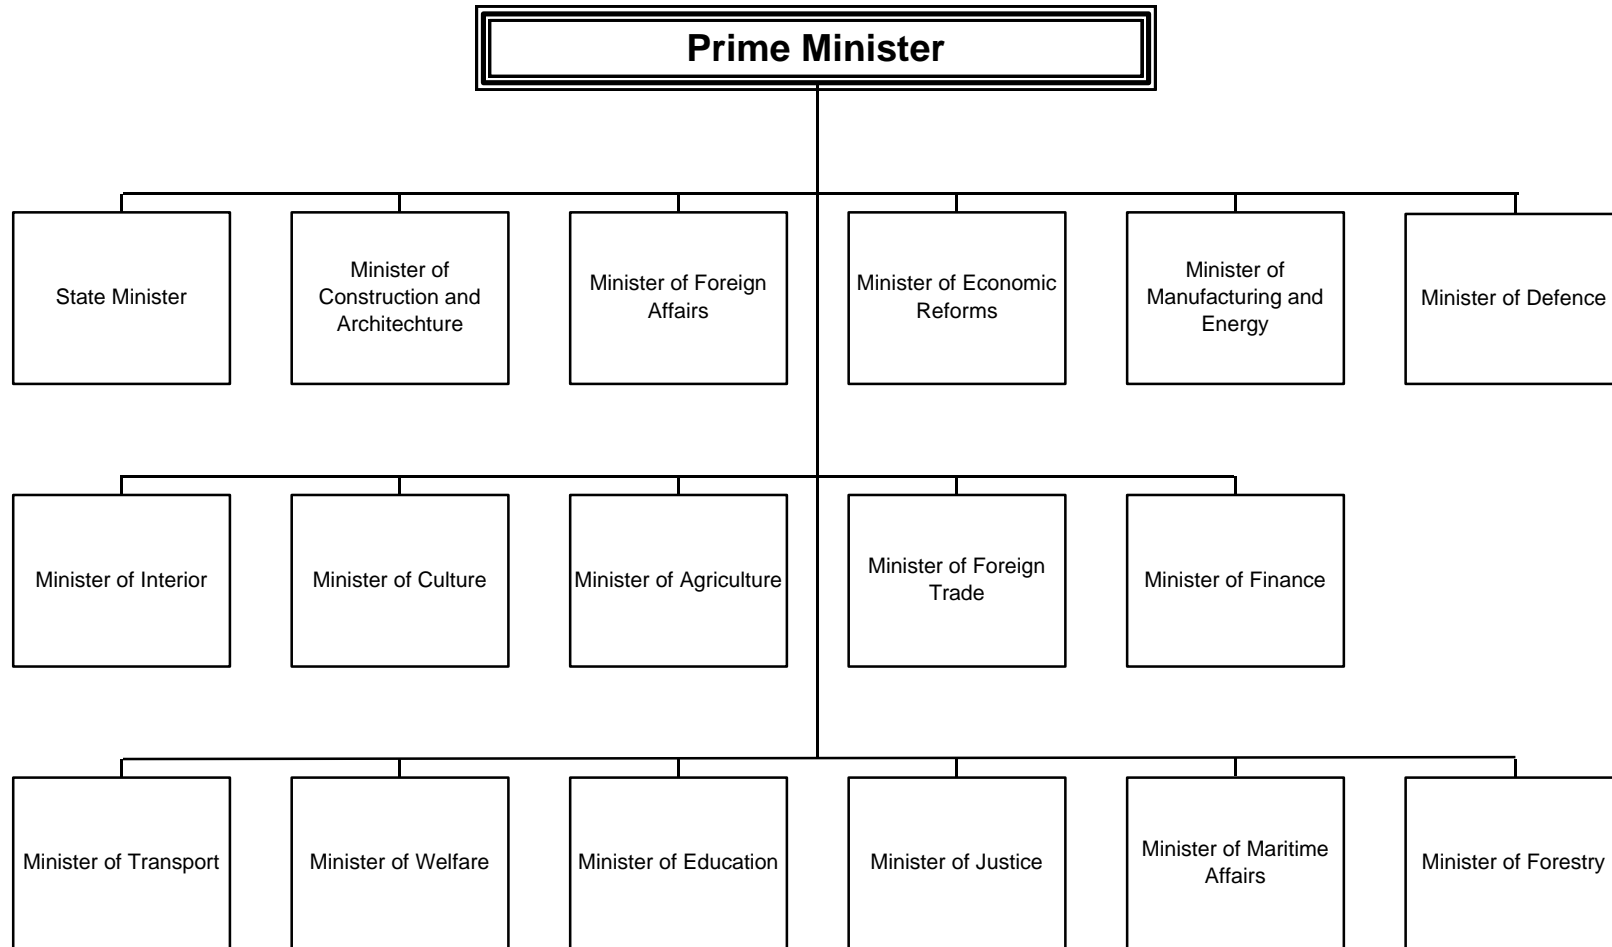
Prime Minister

State Minister

Minister of Construction and Architechture

Minister of Foreign Affairs

Minister of Economic Reforms

Minister of Manufacturing and Energy

Minister of Defence

Minister of Interior

Minister of Culture

Minister of Agriculture

Minister of Foreign Trade

Minister of Finance

Minister of Transport

Minister of Welfare

Minister of Education

Minister of Justice

Minister of Maritime Affairs

Minister of Forestry